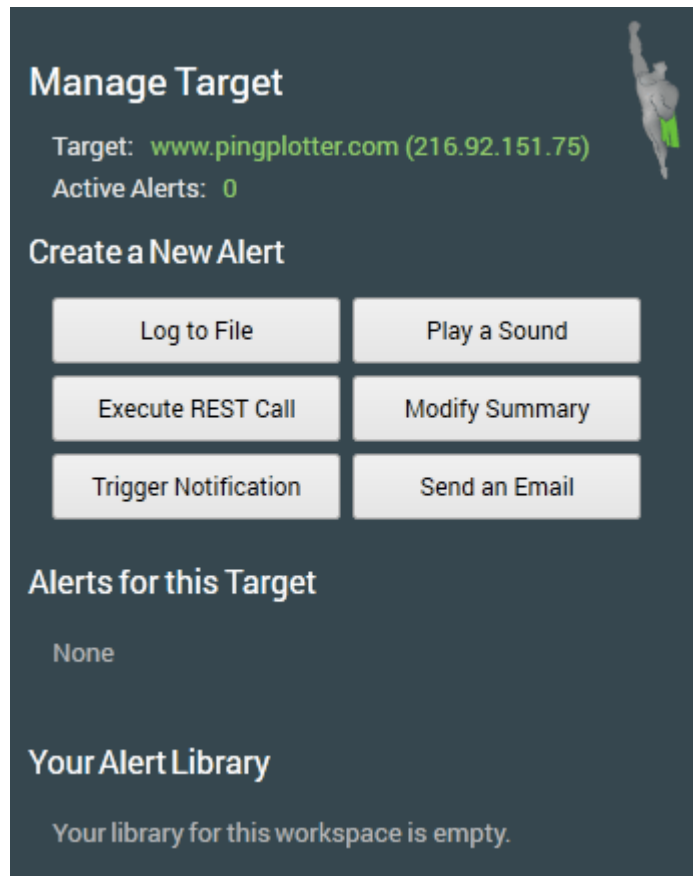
Manage Target

Target: www.pingplotter.com (216.92.151.75)
Active Alerts: 0

Create a New Alert

Log to File
Play a Sound
Execute REST Call
Modify Summary
Trigger Notification
Send an Email

Alerts for this Target

None

Your Alert Library

Your library for this workspace is empty.